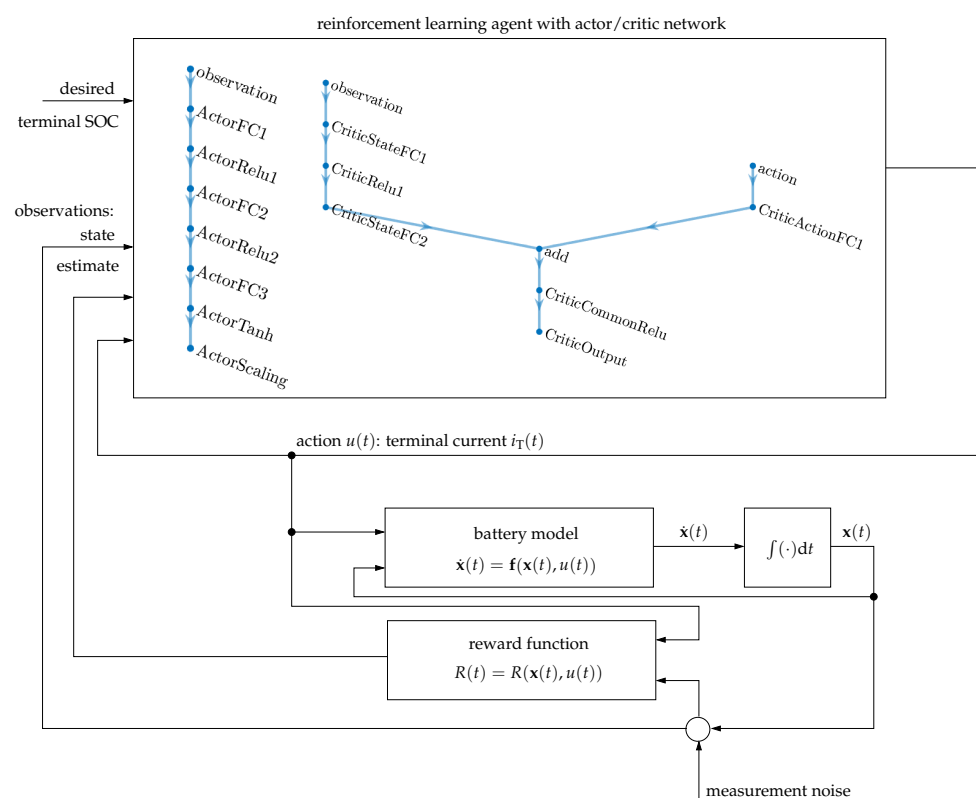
reinforcement learning agent with actor/critic network

desired

terminal SOC

observations:

state

estimate

observation
ActorFC1
ActorRelu1
ActorFC2
ActorRelu2
ActorFC3
ActorTanh
ActorScaling

observation
CriticStateFC1
CriticRelu1
CriticStateFC2

action
CriticActionFC1

add
CriticCommonRelu
CriticOutput

action $u(t)$: terminal current $i_{\mathrm{T}}(t)$

battery model
$\dot{\mathbf{x}}(t) = \mathbf{f}(\mathbf{x}(t), u(t))$

$\dot{\mathbf{x}}(t)$

$\int(\cdot)\mathrm{d}t$

$\mathbf{x}(t)$

reward function
$R(t) = R(\mathbf{x}(t), u(t))$

measurement noise